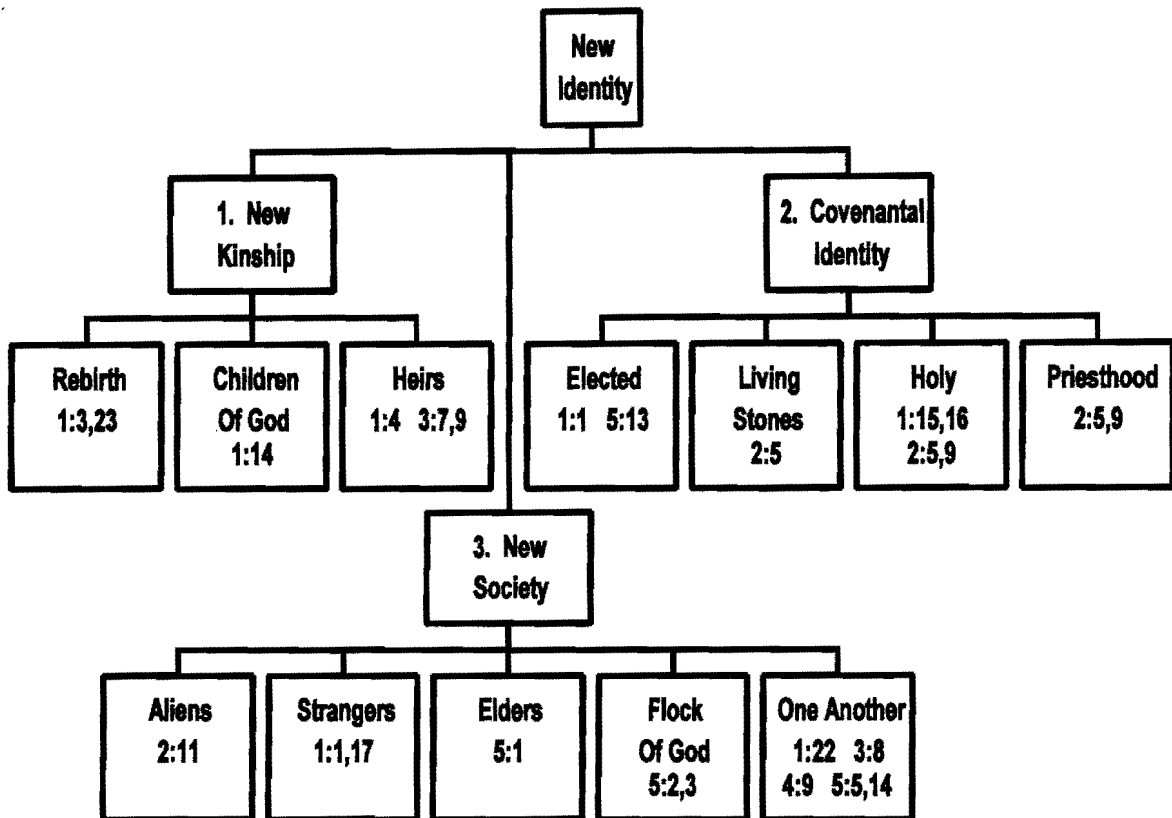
New Identity

1. New Kinship

2. Covenantal Identity

Rebirth
1:3,23

Children Of God
1:14

Heirs
1:4 3:7,9

Elected
1:1 5:13

Living Stones
2:5

Holy
1:15,16
2:5,9

Priesthood
2:5,9

3. New Society

Aliens
2:11

Strangers
1:1,17

Elders
5:1

Flock Of God
5:2,3

One Another
1:22 3:8
4:9 5:5,14